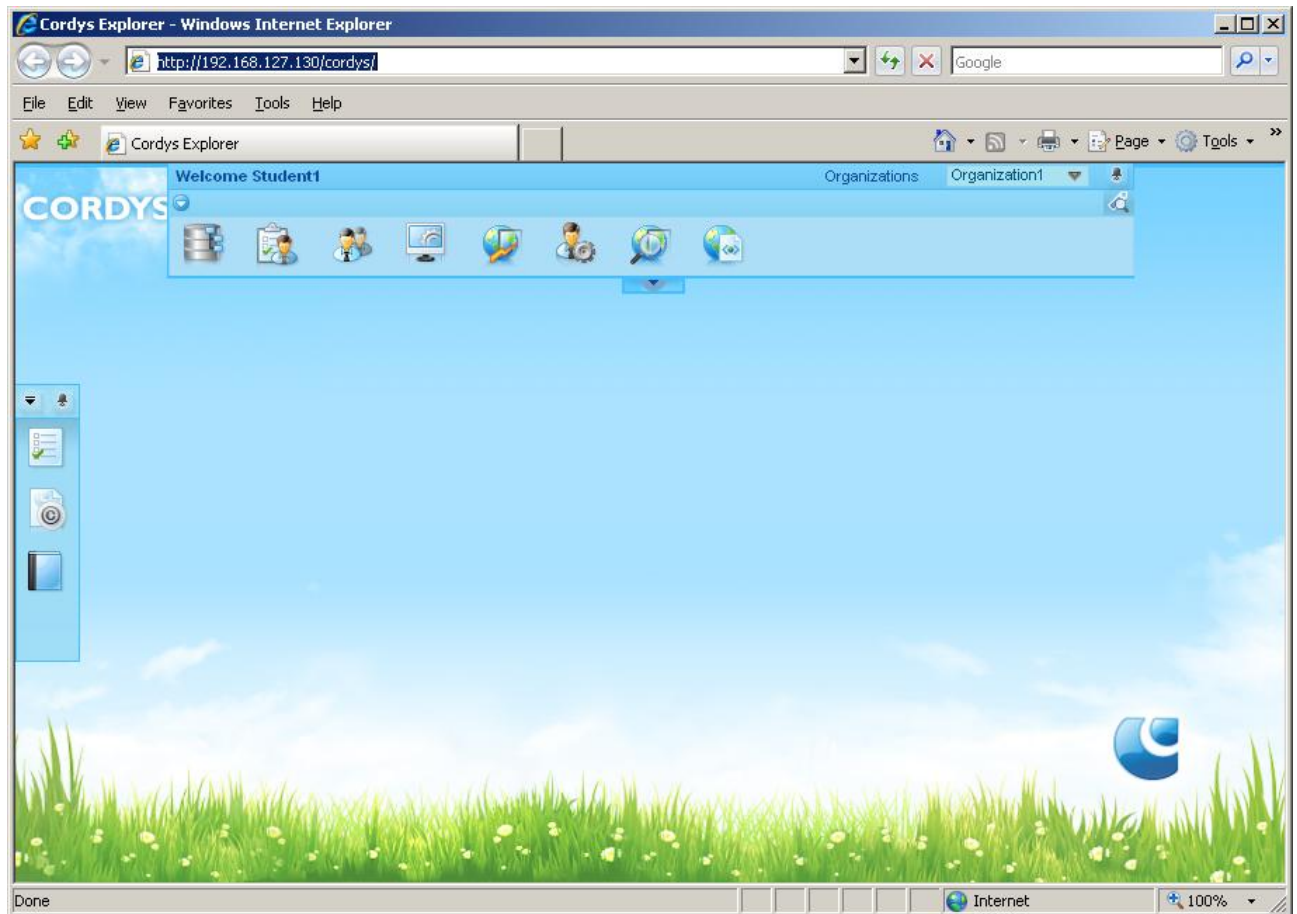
Cordys Explorer - Windows Internet Explorer

http://192.168.127.130/cordys/

Google

File Edit View Favorites Tools Help

Cordys Explorer

Page Tools

Welcome Student1

Organizations Organization1

CORDYS

Done

Internet

100%